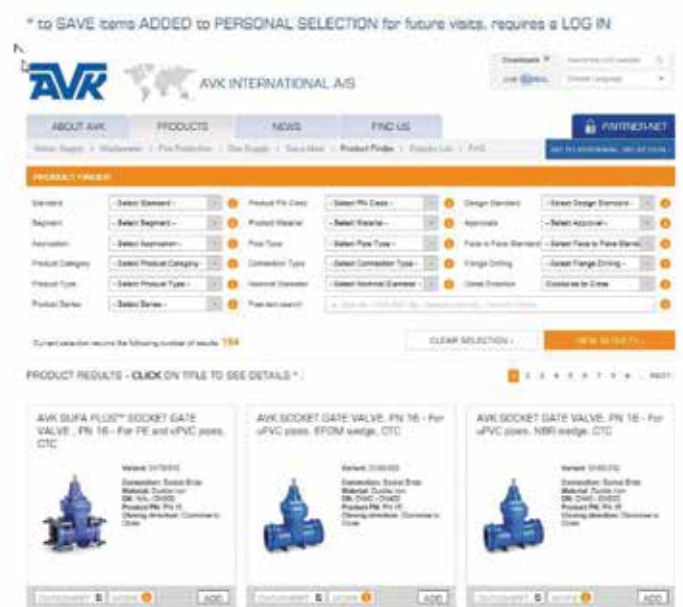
* to SAVE items ADDED to PERSONAL SELECTION for future visits, requires a LOG IN

AVK

AVK INTERNATIONAL A/S

Download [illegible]

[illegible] Choose Language

ABOUT AVK | PRODUCTS | NEWS | FIND US | PARTNER-NET

Water Supply > Wastewater > Fire Protection > Gas Supply > Sanitation > Product Finder > Enquiry List > FAQ

GO TO PERSONAL SELECTION >

PRODUCT FINDER

Standard | - Select Standard - | Product PN Class | - Select PN Class - | Design Standard | - Select Design Standard -
Segment | - Select Segment - | Product Material | - Select Material - | Approvals | - Select Approval -
Application | - Select Application - | Pipe Type | - Select Pipe Type - | Face to Face Standard | - Select Face to Face Standard -
Product Category | - Select Product Category - | Connection Type | - Select Connection Type - | Flange Drilling | - Select Flange Drilling -
Product Type | - Select Product Type - | Nominal Diameter | - Select Nominal Diameter - | Closing Direction | Clockwise to Close
Product Series | - Select Series - | Free text search | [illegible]

Current selection returns the following number of results: 164

CLEAR SELECTION >

VIEW RESULTS >

PRODUCT RESULTS - CLICK ON TITLE TO SEE DETAILS * :

1 2 3 4 5 6 7 8 9 ... NEXT

AVK SUPA PLUS™ SOCKET GATE VALVE , PN 16 - For PE and uPVC pipes, CTC

Variant: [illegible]

Connection: Socket Ends
Material: Ductile iron
DN: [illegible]
Product PN: PN 16
Closing direction: Clockwise to Close

AVK SOCKET GATE VALVE, PN 16 - For uPVC pipes, EPDM wedge, CTC

Variant: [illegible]

Connection: Socket Ends
Material: Ductile iron
DN: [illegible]
Product PN: PN 16
Closing direction: Clockwise to Close

AVK SOCKET GATE VALVE, PN 16 - For uPVC pipes, NBR wedge, CTC

Variant: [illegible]

Connection: Socket Ends
Material: Ductile iron
DN: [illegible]
Product PN: PN 16
Closing direction: Clockwise to Close

DATASHEET | MORE | ADD

DATASHEET | MORE | ADD

DATASHEET | MORE | ADD